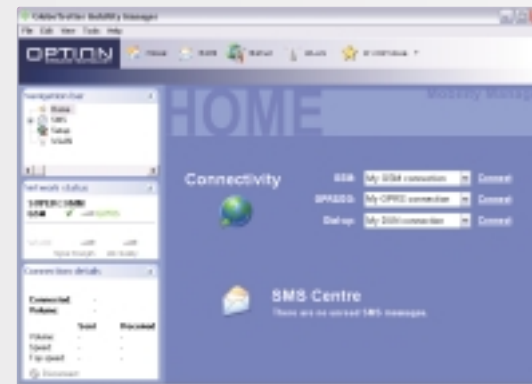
GlobeTrotter Mobility Manager
File Edit View Tools Help
OPTION
Home
SMS
Setup
Mobility Manag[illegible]
HOME
Navigation bar
Home
SMS
Setup
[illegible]
Network status
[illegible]
GSM
Connection details
Connected
Volume
Sent
Received
Volume
Speed
Top speed
Disconnect
Connectivity
GSM
My GSM connection
Connect
GPRS/EDGE
My GPRS connection
Connect
Dial-up
My GSM connection
Connect
SMS Centre
There are no unread SMS messages.